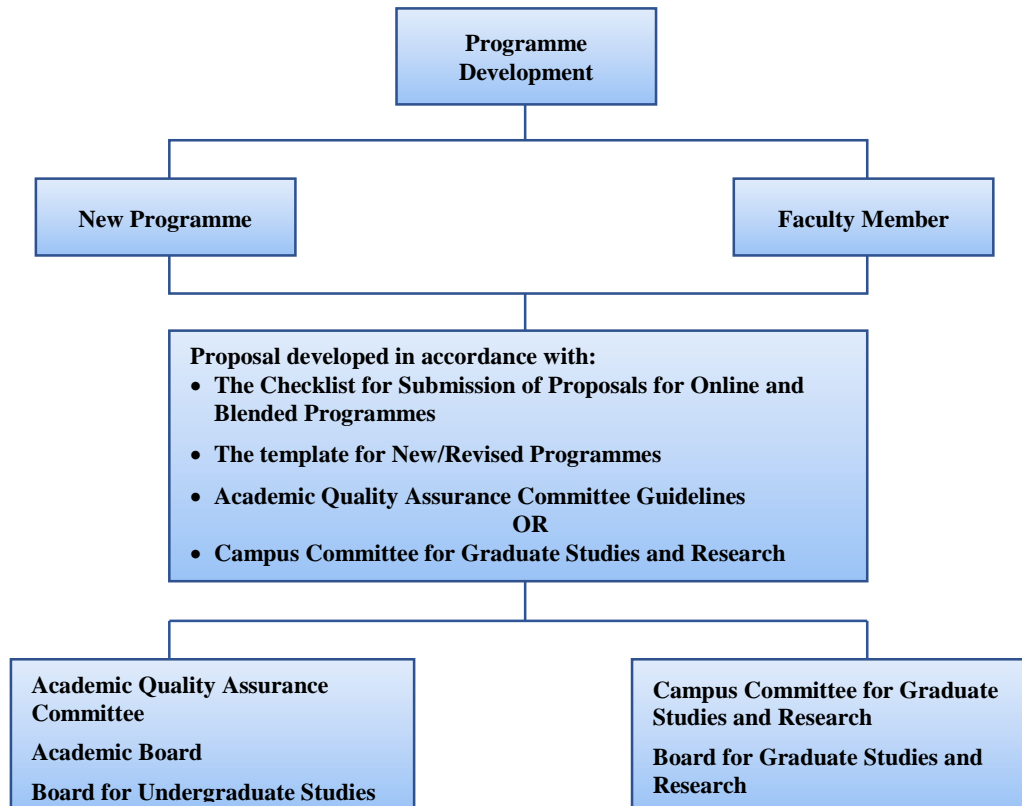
Programme Development

New Programme

Faculty Member

Proposal developed in accordance with:
- The Checklist for Submission of Proposals for Online and Blended Programmes
- The template for New/Revised Programmes
- Academic Quality Assurance Committee Guidelines
OR
- Campus Committee for Graduate Studies and Research

Academic Quality Assurance Committee
Academic Board
Board for Undergraduate Studies

Campus Committee for Graduate Studies and Research
Board for Graduate Studies and Research